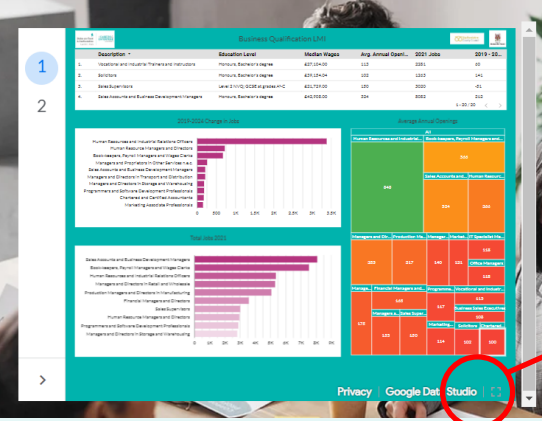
1
2

Business Qualification LMI

| | Description | Education Level | Median Wages | Avg. Annual Openi... | 2021 Jobs | 2019 - 20... |
|---|---|---|---|---|---|---|
| 1. | Vocational and Industrial Trainers and Instructors | Honours, Bachelor's degree | £37,134.00 | 113 | 2381 | 65 |
| 2. | Solicitors | Honours, Bachelor's degree | £39,134.04 | 102 | 1303 | 141 |
| 3. | Sales Supervisors | Level 2 NVQ, GCSE at grades A*-C | £21,729.00 | 130 | 2030 | -21 |
| 4. | Sales Accounts and Business Development Managers | Honours, Bachelor's degree | £40,908.00 | 334 | 8083 | 313 |

1 - 20 / 20

2019-2024 Change in Jobs

Human Resources and Industrial Relations Officers
Human Resource Managers and Directors
Bookkeepers, Payroll Managers and Wages Clerks
Managers and Proprietors in Other Services n.e.c.
Sales Accounts and Business Development Managers
Managers and Directors in Transport and Distribution
Managers and Directors in Storage and Warehousing
Programmers and Software Development Professionals
Chartered and Certified Accountants
Marketing Associate Professionals

0 500 1K 1.5K 2K 2.5K 3K 3.5K

Total Jobs 2021

Sales Accounts and Business Development Managers
Bookkeepers, Payroll Managers and Wages Clerks
Human Resources and Industrial Relations Officers
Managers and Directors in Retail and Wholesale
Production Managers and Directors in Manufacturing
Financial Managers and Directors
Sales Supervisors
Human Resource Managers and Directors
Programmers and Software Development Professionals
Managers and Directors in Storage and Warehousing

0 1K 2K 3K 4K 5K 6K 7K 8K 9K

Average Annual Openings

All
Human Resources and Industrial...
Bookkeepers, Payroll Managers and...
348
346
Sales Accounts and...
Human Resour...
334
266
Managers and Dir...
Production Ma...
Manage...
Market...
IT Specialist Ma...
203
217
140
121
116
Office Managers
113
Manage...
Financial Managers and...
Programme...
Vocational and Industr...
143
115
Managers a...
Sales Supe...
147
Sales Business Executive
172
Marketing
Solicitors
Chartered...
130
130
124
102
100

Privacy | Google Data Studio